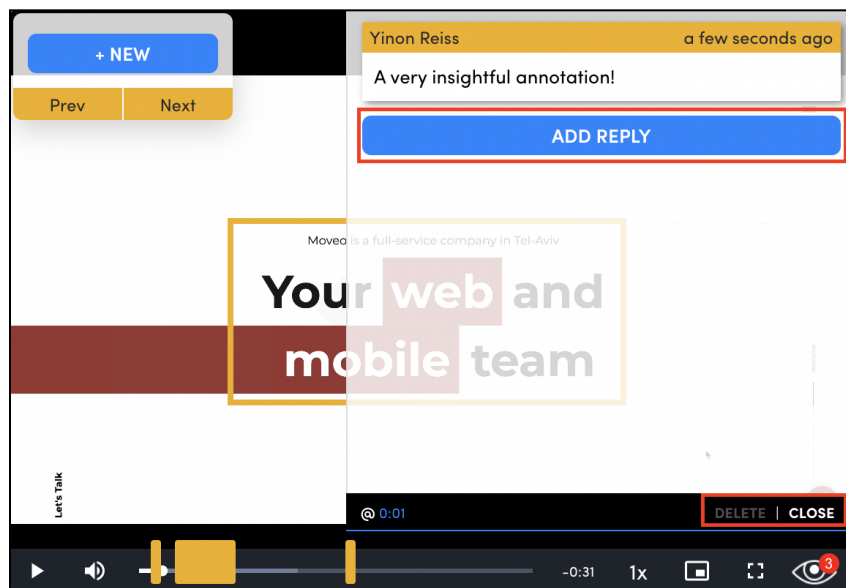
+ NEW

Prev | Next

Yinon Reiss a few seconds ago

A very insightful annotation!

ADD REPLY

Moveo is a full-service company in Tel-Aviv

Your web and mobile team

Let's Talk

@ 0:01

DELETE | CLOSE

-0:31 1x 3